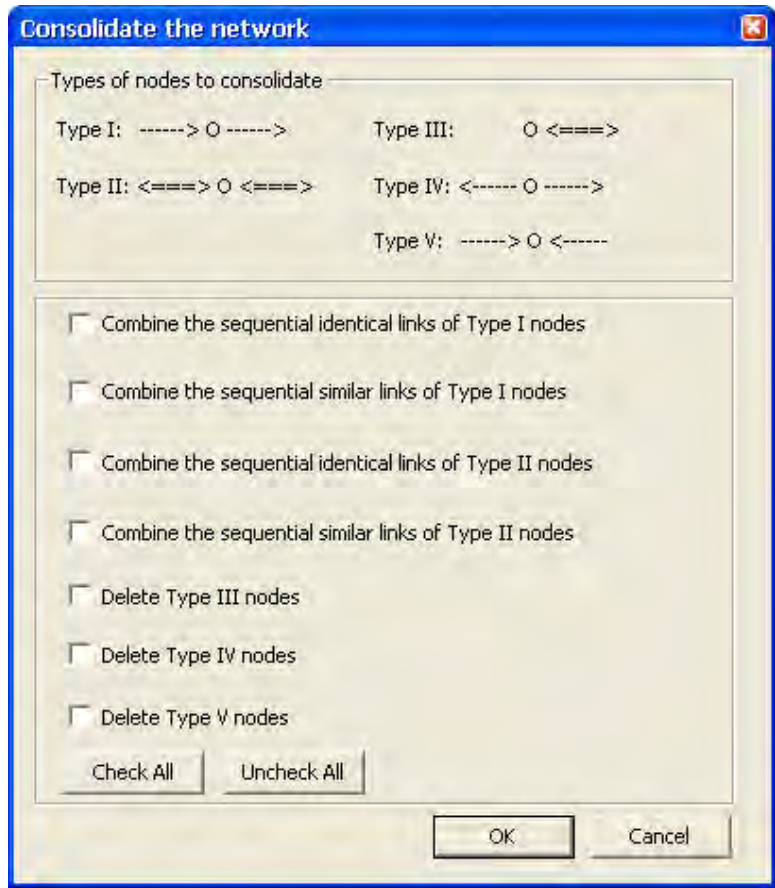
Consolidate the network

Types of nodes to consolidate

Type I: ------> O ------>

Type III: O <===>

Type II: <===> O <===>

Type IV: <------ O ------>

Type V: ------> O <------

Combine the sequential identical links of Type I nodes

Combine the sequential similar links of Type I nodes

Combine the sequential identical links of Type II nodes

Combine the sequential similar links of Type II nodes

Delete Type III nodes

Delete Type IV nodes

Delete Type V nodes

Check All

Uncheck All

OK

Cancel